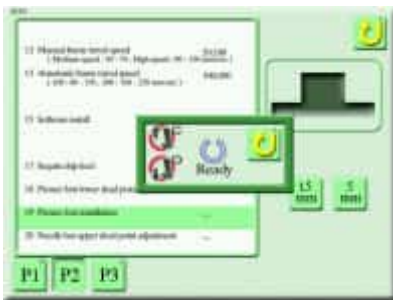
13 Manual frame travel speed [Medium speed : 97 / 91, High speed : 99 / 200 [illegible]] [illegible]

14 Automatic frame travel speed [ 100 / 40 / 150 / 200 / 300 / 250 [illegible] ] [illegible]

15 Software install

F

P

Ready

17 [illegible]

18 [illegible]

19 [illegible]

20 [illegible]

1.5 mm

5 mm

P1 P2 P3